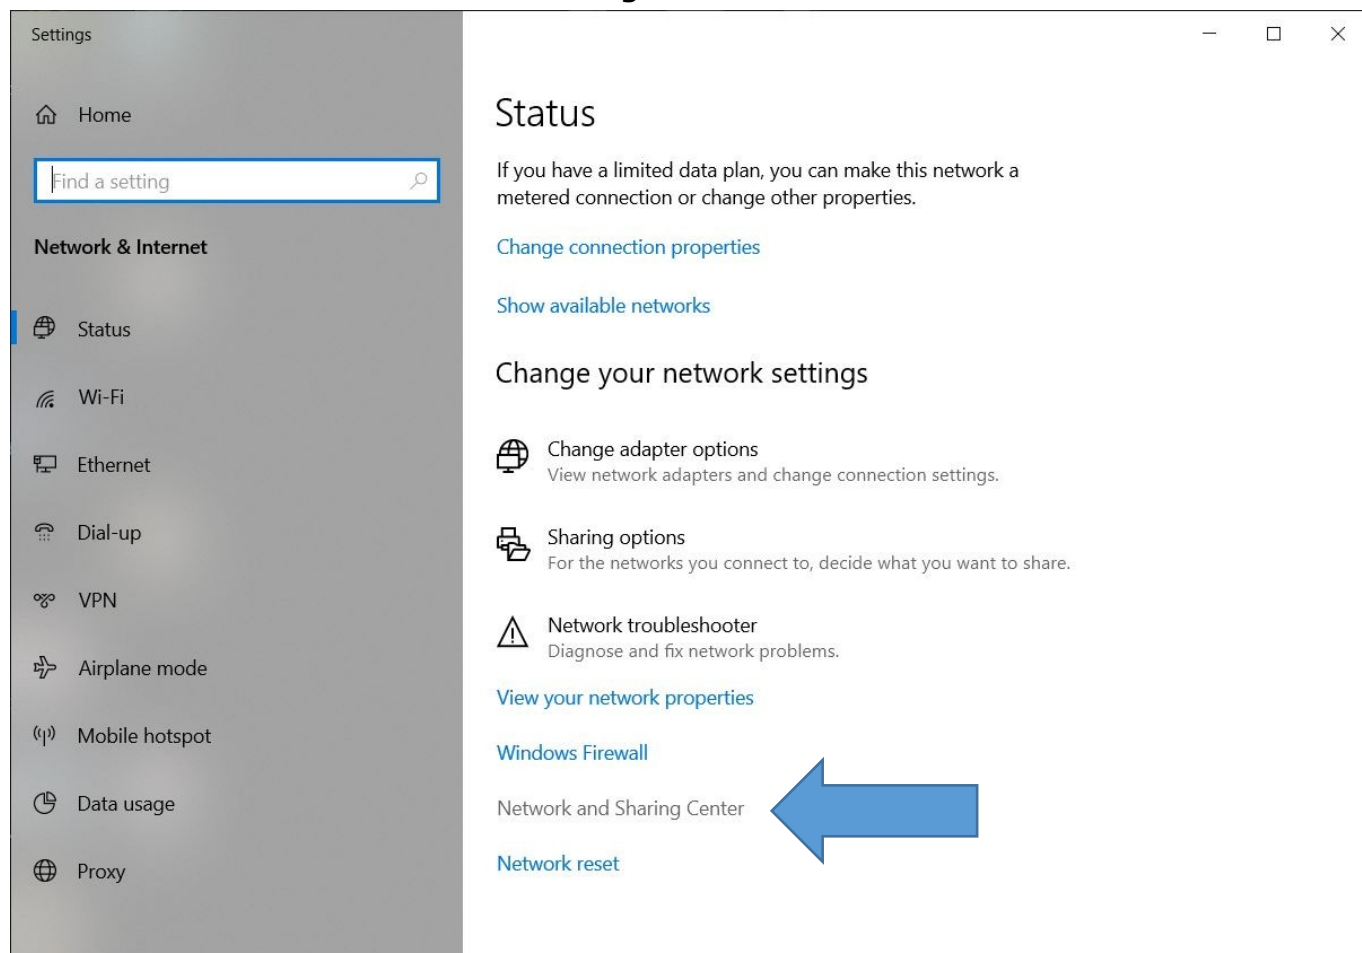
Settings

Home

Find a setting

Network & Internet

Status

Wi-Fi

Ethernet

Dial-up

VPN

Airplane mode

Mobile hotspot

Data usage

Proxy

Status

If you have a limited data plan, you can make this network a metered connection or change other properties.

Change connection properties

Show available networks

Change your network settings

Change adapter options
View network adapters and change connection settings.

Sharing options
For the networks you connect to, decide what you want to share.

Network troubleshooter
Diagnose and fix network problems.

View your network properties

Windows Firewall

Network and Sharing Center

Network reset